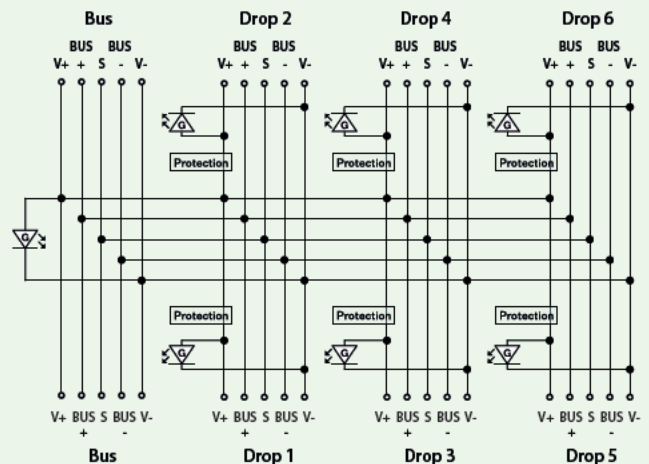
Bus

BUS BUS
V+ + S - V-

Drop 2

BUS BUS
V+ + S - V-

Drop 4

BUS BUS
V+ + S - V-

Drop 6

BUS BUS
V+ + S - V-

G G G G

Protection Protection Protection

Protection Protection Protection

G G G

V+ BUS S BUS V-
+ -

Bus

V+ BUS S BUS V-
+ -

Drop 1

V+ BUS S BUS V-
+ -

Drop 3

V+ BUS S BUS V-
+ -

Drop 5